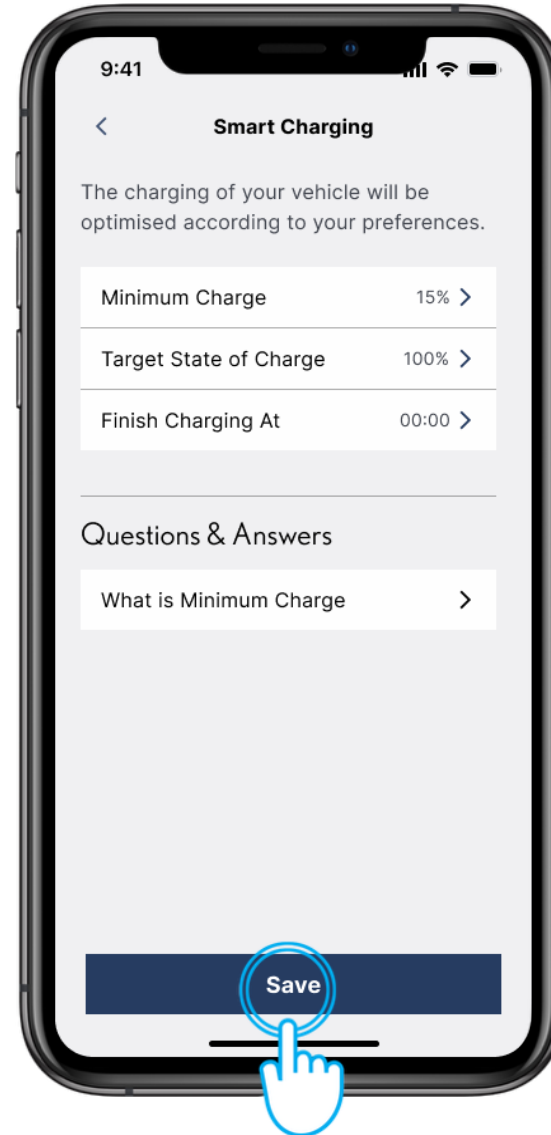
9:41

<

Smart Charging

The charging of your vehicle will be optimised according to your preferences.

Minimum Charge 15% >

Target State of Charge 100% >

Finish Charging At 00:00 >

Questions & Answers

What is Minimum Charge >

Save